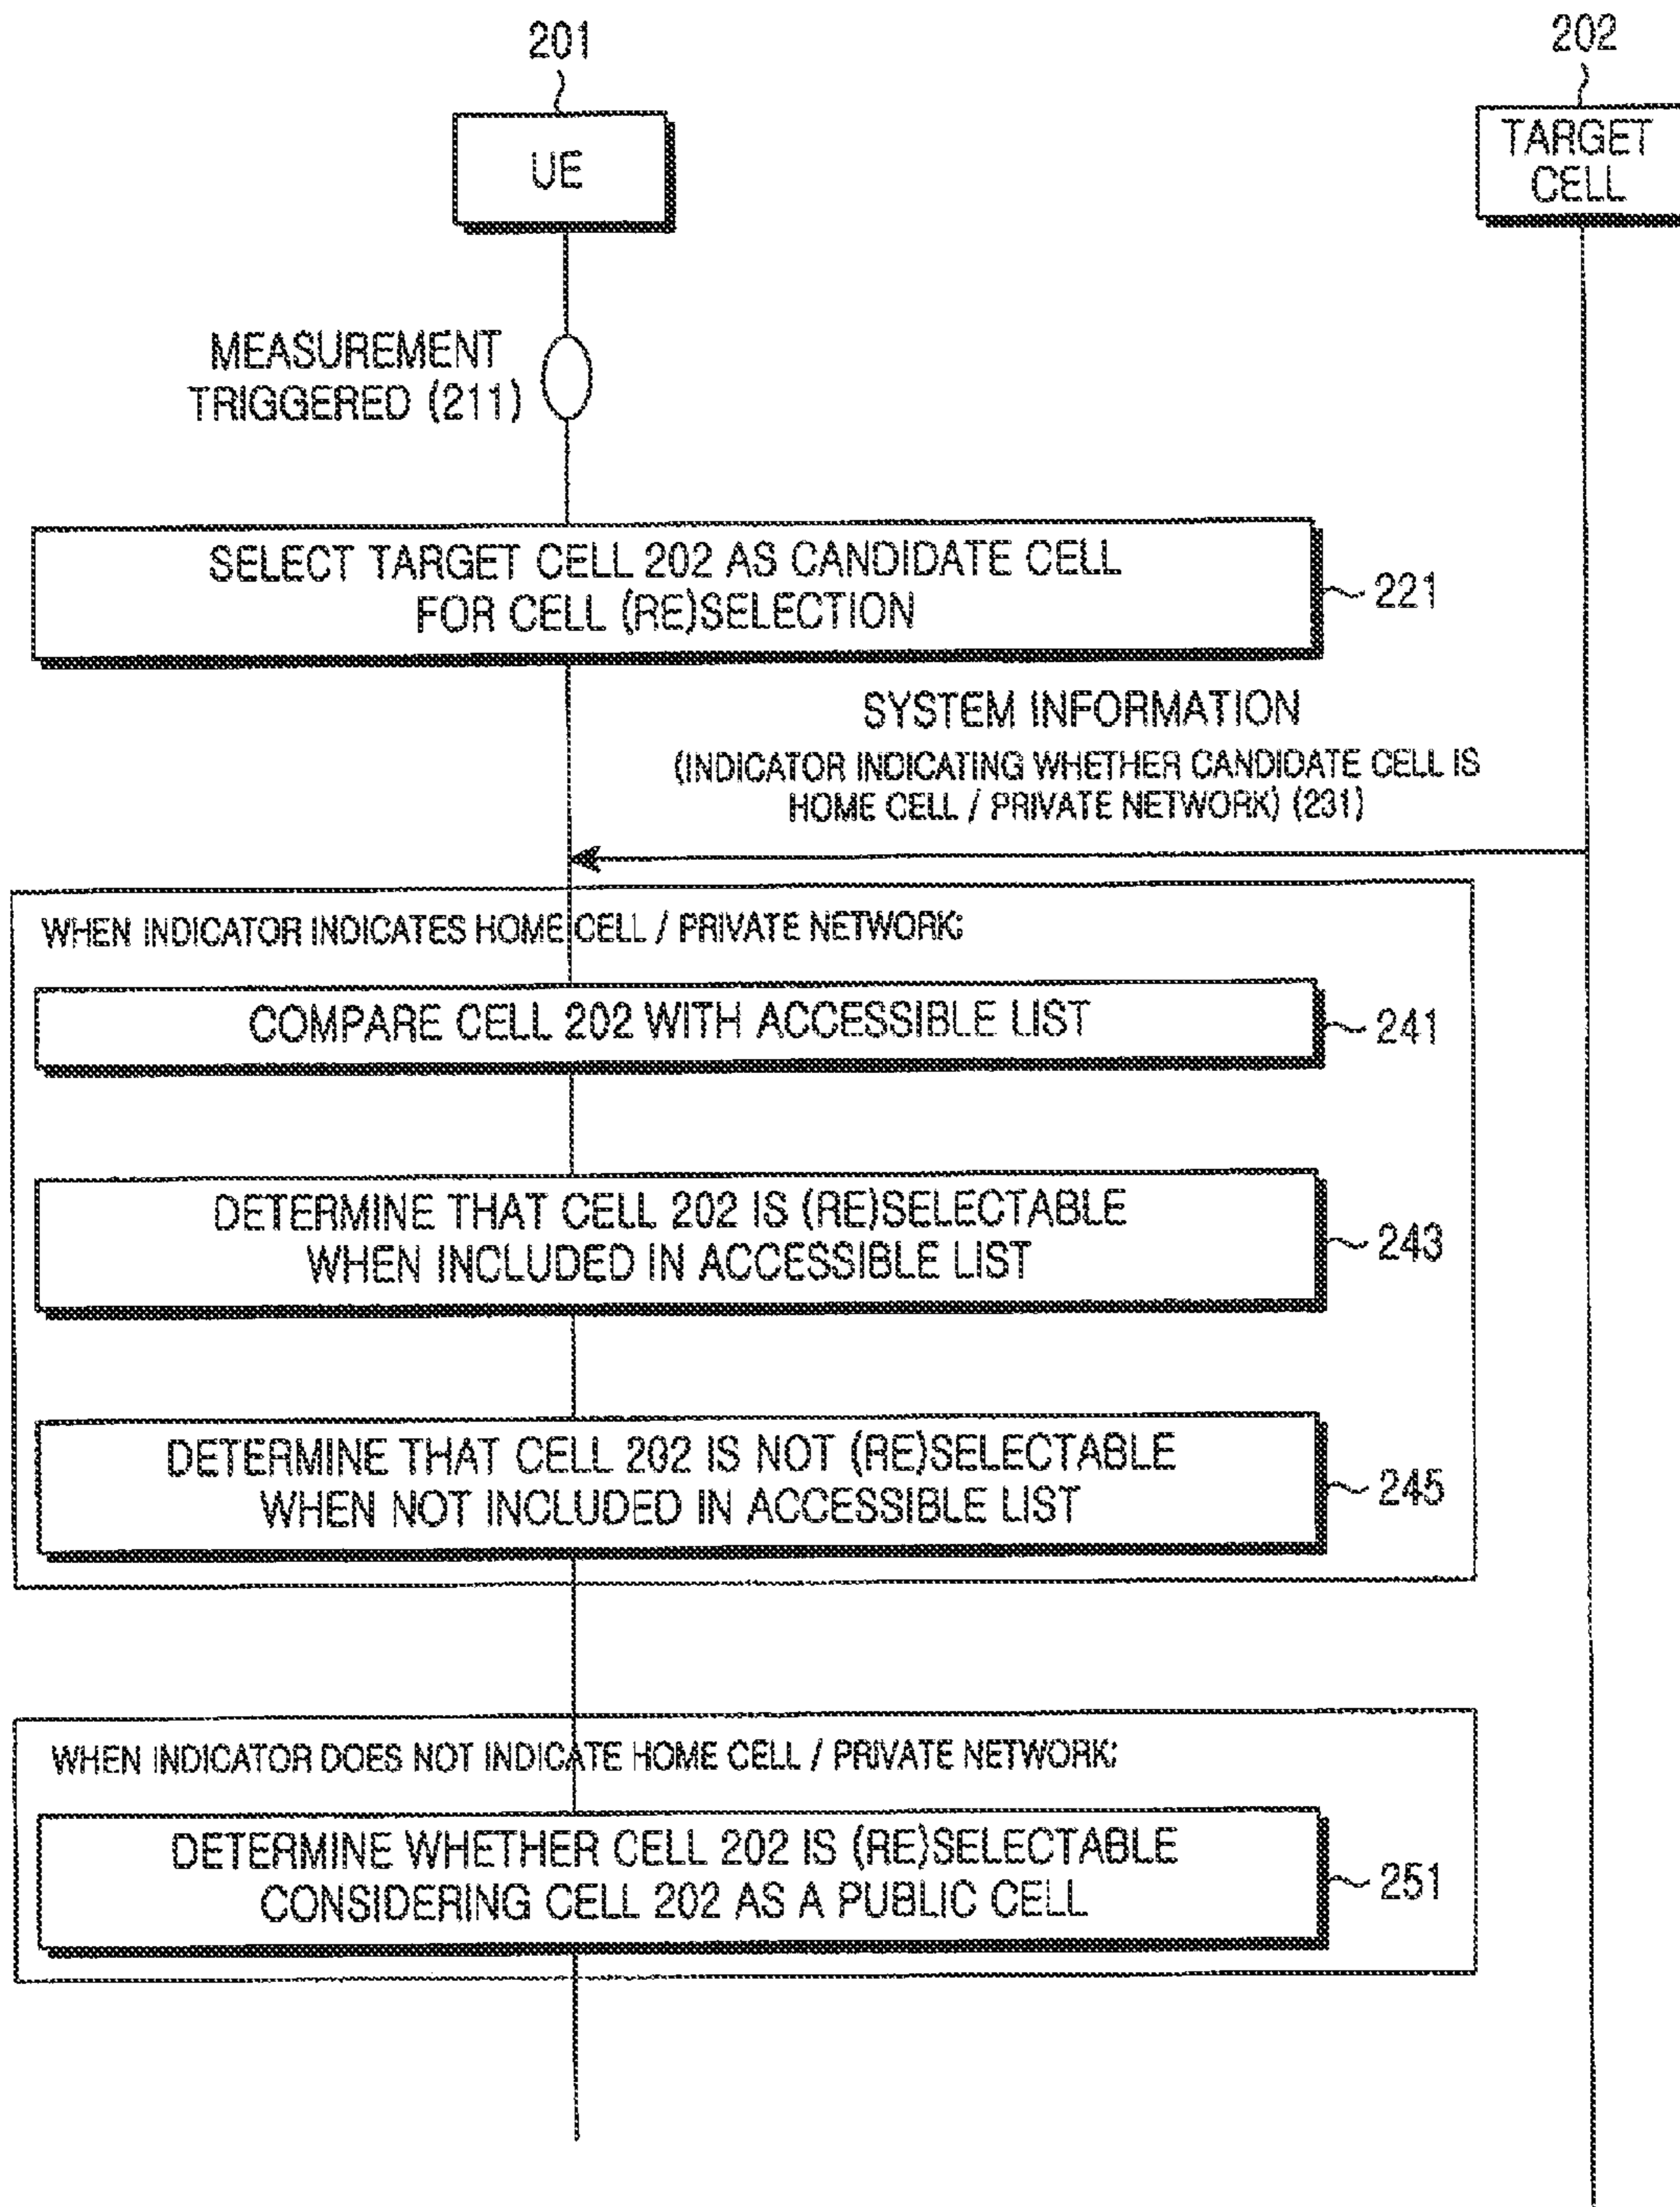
201

UE

202

TARGET CELL

MEASUREMENT TRIGGERED (211)

SELECT TARGET CELL 202 AS CANDIDATE CELL FOR CELL (RE)SELECTION

221

SYSTEM INFORMATION
(INDICATOR INDICATING WHETHER CANDIDATE CELL IS HOME CELL / PRIVATE NETWORK) (231)

WHEN INDICATOR INDICATES HOME CELL / PRIVATE NETWORK:

COMPARE CELL 202 WITH ACCESSIBLE LIST

241

DETERMINE THAT CELL 202 IS (RE)SELECTABLE WHEN INCLUDED IN ACCESSIBLE LIST

243

DETERMINE THAT CELL 202 IS NOT (RE)SELECTABLE WHEN NOT INCLUDED IN ACCESSIBLE LIST

245

WHEN INDICATOR DOES NOT INDICATE HOME CELL / PRIVATE NETWORK:

DETERMINE WHETHER CELL 202 IS (RE)SELECTABLE CONSIDERING CELL 202 AS A PUBLIC CELL

251